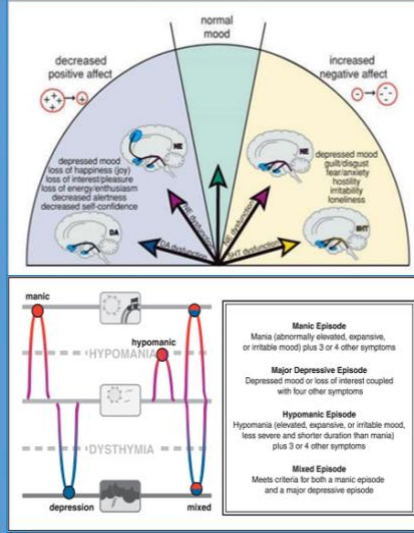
normal mood

decreased positive affect

increased negative affect

depressed mood
loss of happiness (joy)
loss of interest/pleasure
loss of energy/enthusiasm
decreased alertness
decreased self-confidence

NE

DA

depressed mood
guilt/disgust
fear/anxiety
hostility
irritability
loneliness

5HT

DA dysfunction

NE dysfunction

5HT dysfunction

manic

hypomanic

HYPOMANIA

DYSTHYMIA

depression

mixed

Manic Episode
Mania (abnormally elevated, expansive, or irritable mood) plus 3 or 4 other symptoms

Major Depressive Episode
Depressed mood or loss of interest coupled with four other symptoms

Hypomanic Episode
Hypomania (elevated, expansive, or irritable mood, less severe and shorter duration than mania) plus 3 or 4 other symptoms

Mixed Episode
Meets criteria for both a manic episode and a major depressive episode